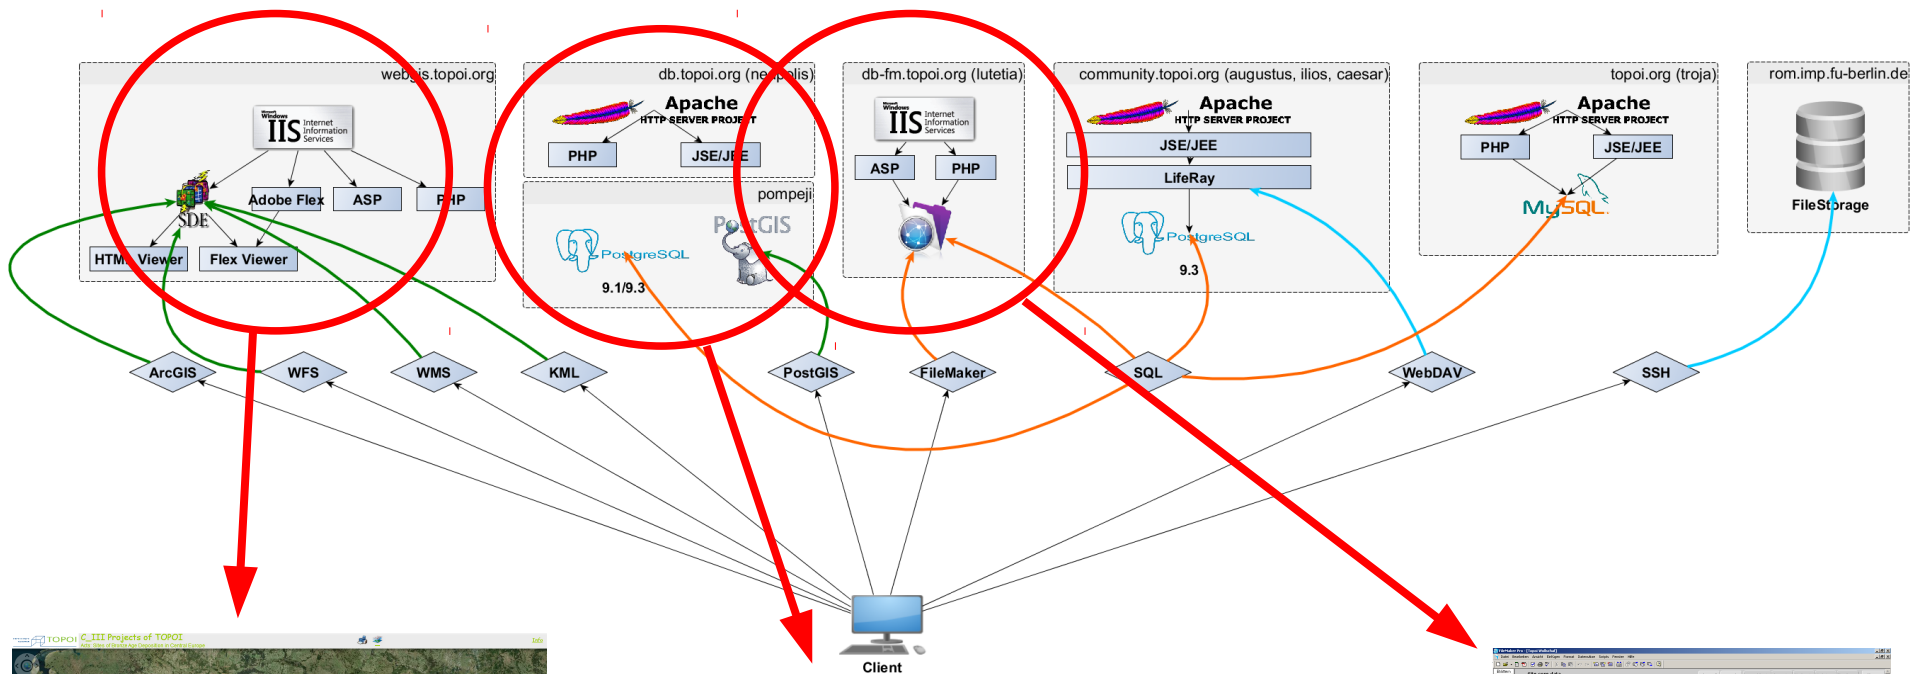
webgis.topoi.org

Windows IIS Internet Information Services

SDE

Adobe Flex

ASP

PHP

HTML Viewer

Flex Viewer

db.topoi.org (neapolis)

Apache HTTP SERVER PROJECT

PHP

JSE/JEE

pompeji

PostgreSQL

PostGIS

9.1/9.3

db-fm.topoi.org (lutetia)

Windows IIS Internet Information Services

ASP

PHP

community.topoi.org (augustus, ilios, caesar)

Apache HTTP SERVER PROJECT

JSE/JEE

LifeRay

PostgreSQL

9.3

topoi.org (troja)

Apache HTTP SERVER PROJECT

PHP

JSE/JEE

MySQL

rom.imp.fu-berlin.de

FileStorage

ArcGIS

WFS

WMS

KML

PostGIS

FileMaker

SQL

WebDAV

SSH

Client

TOPOI C_III Projects of TOPOI